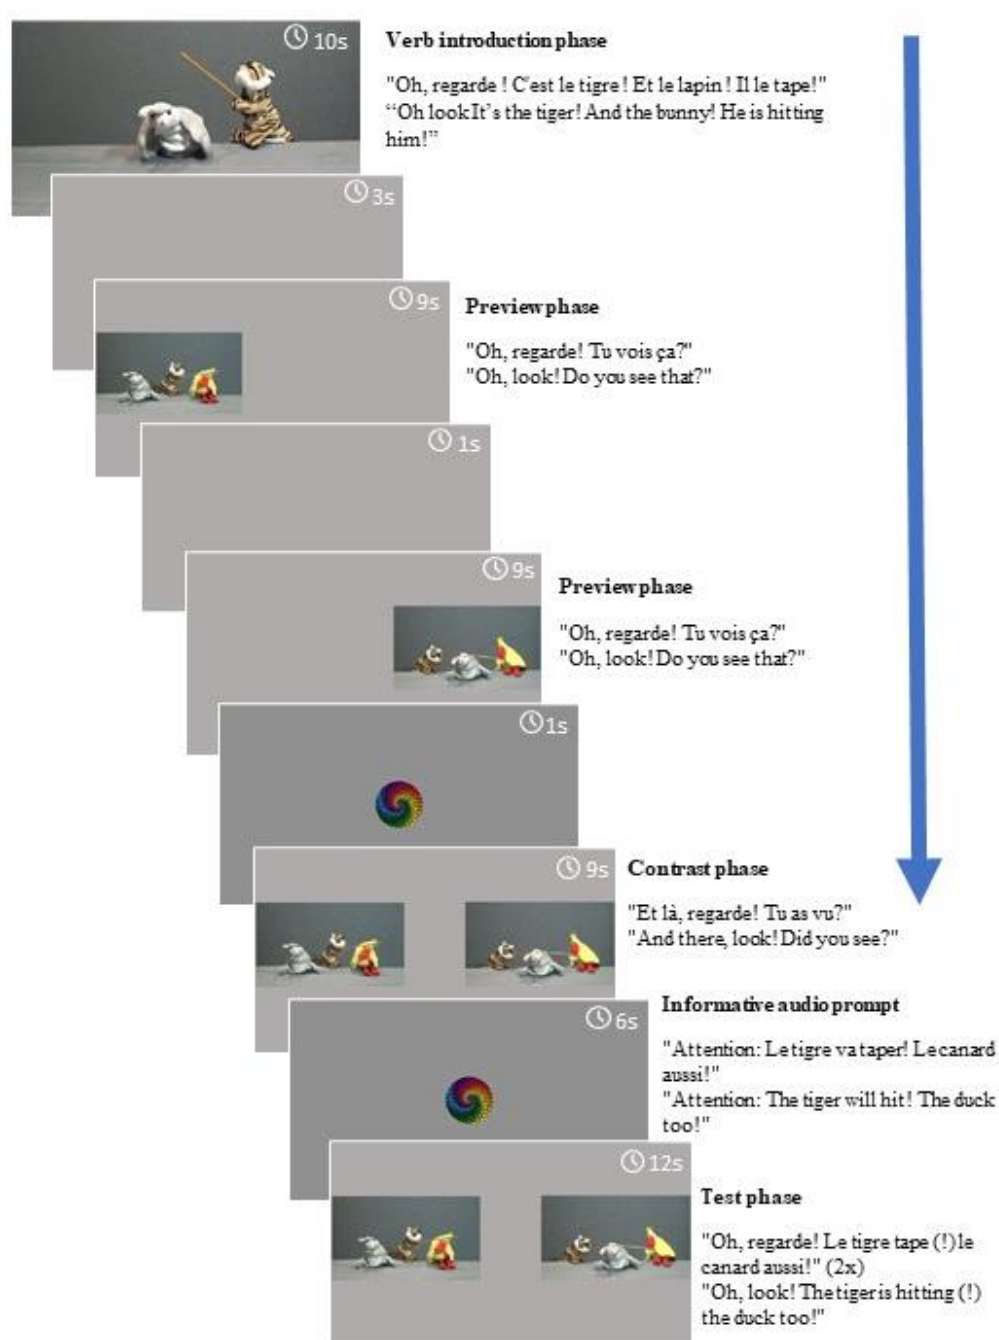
10s

Verb introduction phase

"Oh, regarde ! C'est le tigre ! Et le lapin ! Il le tape!"
"Oh look It's the tiger! And the bunny! He is hitting him!"

3s

9s

Preview phase

"Oh, regarde! Tu vois ça?"
"Oh, look! Do you see that?"

1s

9s

Preview phase

"Oh, regarde! Tu vois ça?"
"Oh, look! Do you see that?"

1s

9s

Contrast phase

"Et là, regarde! Tu as vu?"
"And there, look! Did you see?"

6s

Informative audio prompt

"Attention: Le tigre va taper! Le canard aussi!"
"Attention: The tiger will hit! The duck too!"

12s

Test phase

"Oh, regarde! Le tigre tape (!) le canard aussi!" (2x)
"Oh, look! The tiger is hitting (!) the duck too!"